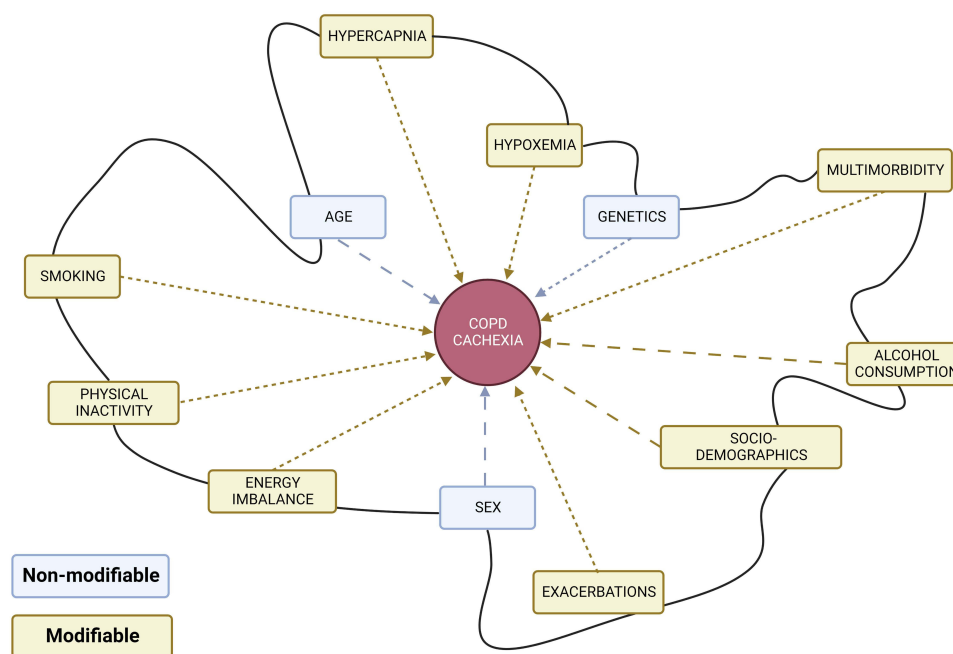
HYPERCAPNIA

HYPOXEMIA

MULTIMORBIDITY

AGE

GENETICS

SMOKING

COPD CACHEXIA

ALCOHOL CONSUMPTION

PHYSICAL INACTIVITY

SOCIO-DEMOGRAPHICS

ENERGY IMBALANCE

SEX

EXACERBATIONS

Non-modifiable

Modifiable